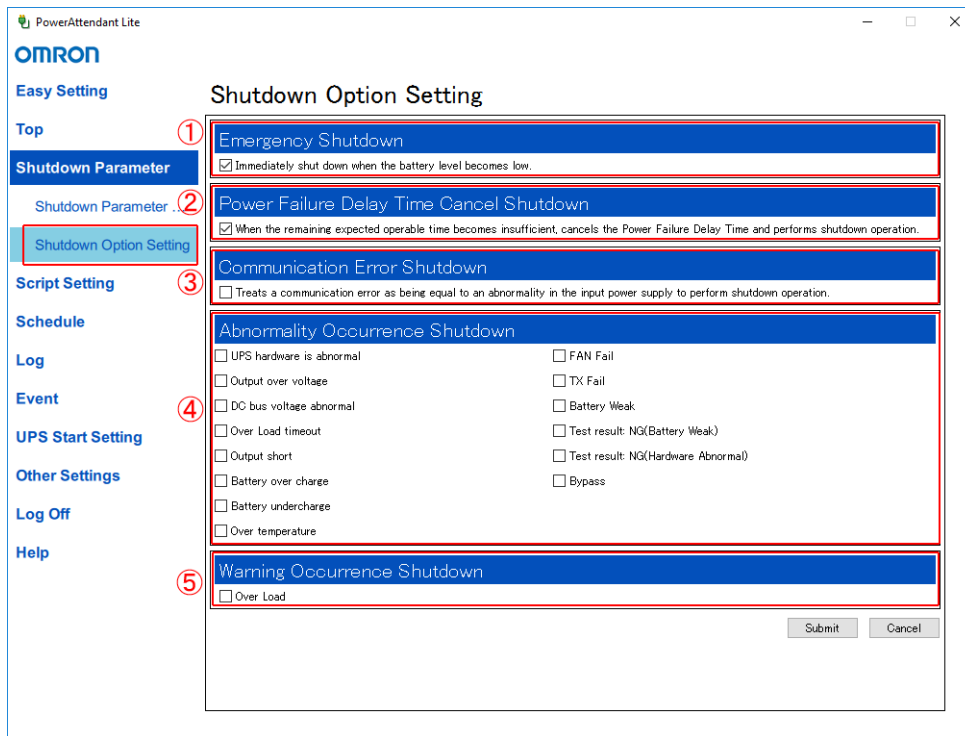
PowerAttendant Lite

OMRON

Easy Setting

Top

Shutdown Parameter

Shutdown Parameter ...

Shutdown Option Setting

Script Setting

Schedule

Log

Event

UPS Start Setting

Other Settings

Log Off

Help

Shutdown Option Setting

①

Emergency Shutdown

☑ Immediately shut down when the battery level becomes low.

②

Power Failure Delay Time Cancel Shutdown

☑ When the remaining expected operable time becomes insufficient, cancels the Power Failure Delay Time and performs shutdown operation.

③

Communication Error Shutdown

☐ Treats a communication error as being equal to an abnormality in the input power supply to perform shutdown operation.

④

Abnormality Occurrence Shutdown

☐ UPS hardware is abnormal

☐ Output over voltage

☐ DC bus voltage abnormal

☐ Over Load timeout

☐ Output short

☐ Battery over charge

☐ Battery undercharge

☐ Over temperature

☐ FAN Fail

☐ TX Fail

☐ Battery Weak

☐ Test result: NG(Battery Weak)

☐ Test result: NG(Hardware Abnormal)

☐ Bypass

⑤

Warning Occurrence Shutdown

☐ Over Load

Submit

Cancel